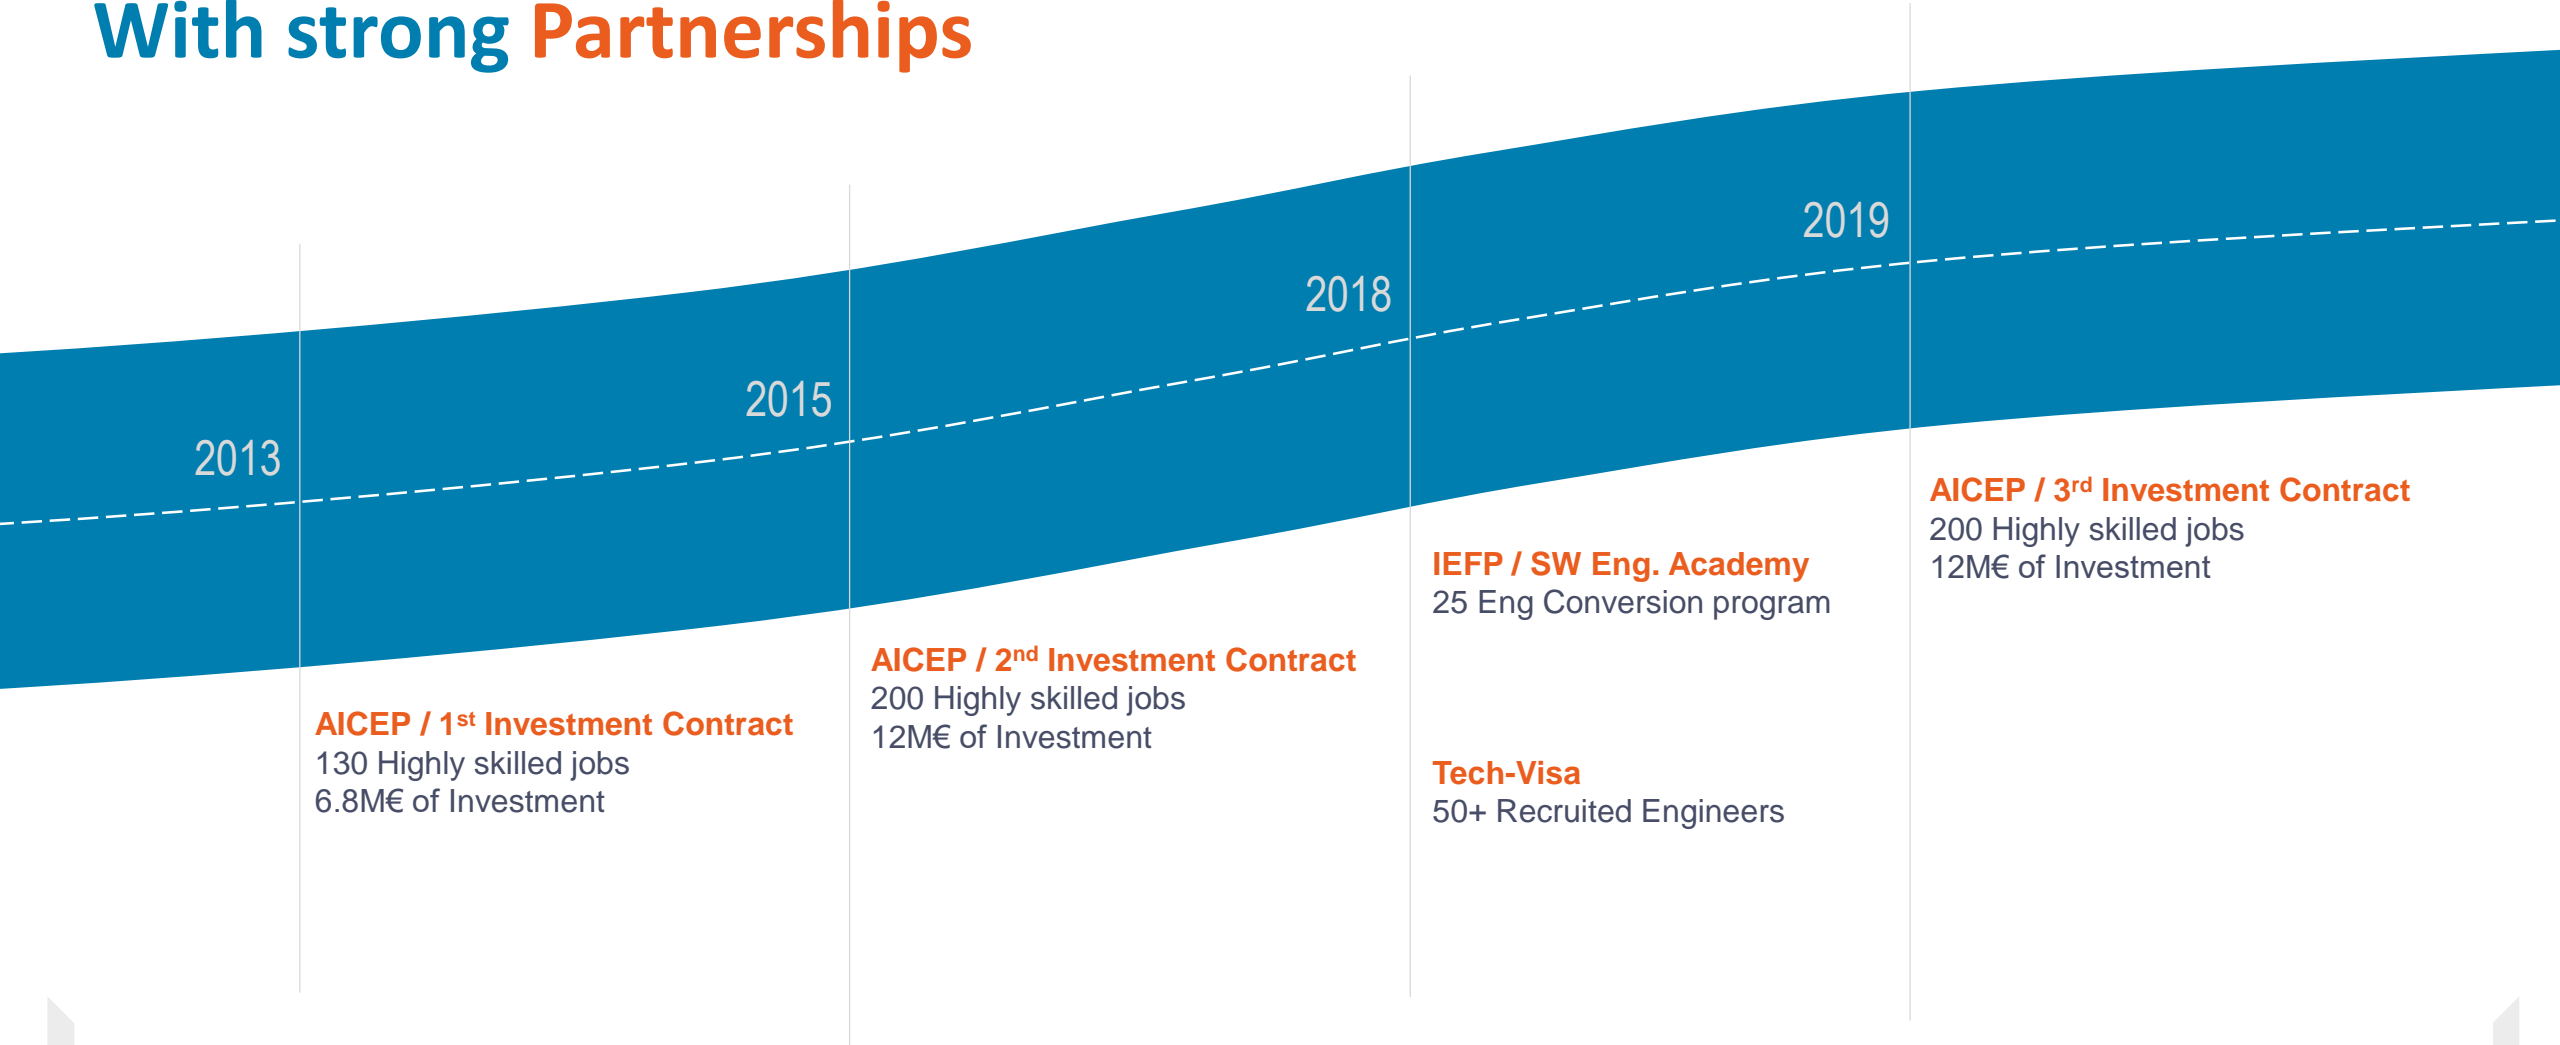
With strong Partnerships

2013

AICEP / 1$^{st}$ Investment Contract
130 Highly skilled jobs
6.8M€ of Investment

2015

AICEP / 2$^{nd}$ Investment Contract
200 Highly skilled jobs
12M€ of Investment

2018

IEFP / SW Eng. Academy
25 Eng Conversion program

Tech-Visa
50+ Recruited Engineers

2019

AICEP / 3$^{rd}$ Investment Contract
200 Highly skilled jobs
12M€ of Investment